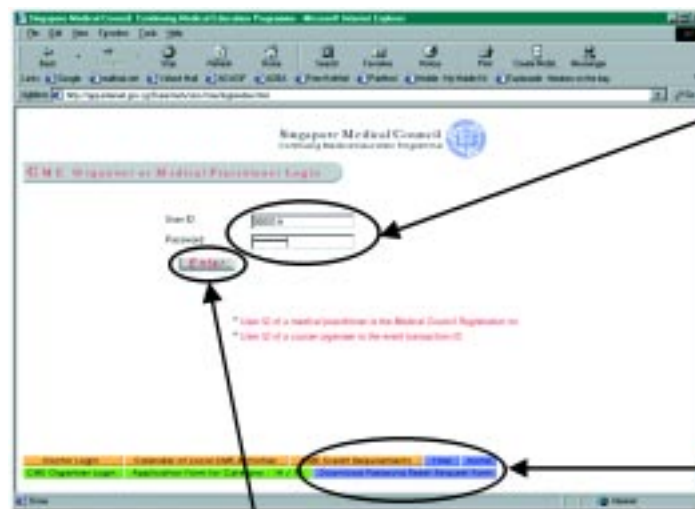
Singapore Medical Council - Continuing Medical Education Programme - Microsoft Internet Explorer

File Edit View Favorites Tools Help

Back Stop Refresh Home Search Favorites History Print Create Mobile Messenger

Address

Singapore Medical Council
Continuing Medical Education Programme

CME Organiser or Medical Practitioner Login

User ID
Password

Enter

* User ID of a medical practitioner is the Medical Council Registration no.
* User ID of a course organiser is the event transaction ID.

Doctor Login | Calendar of Local CME Activities | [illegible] | Email | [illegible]
CME Organiser Login | Application Form for Organisers | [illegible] | Download Password Reset Request Form

Done | Internet